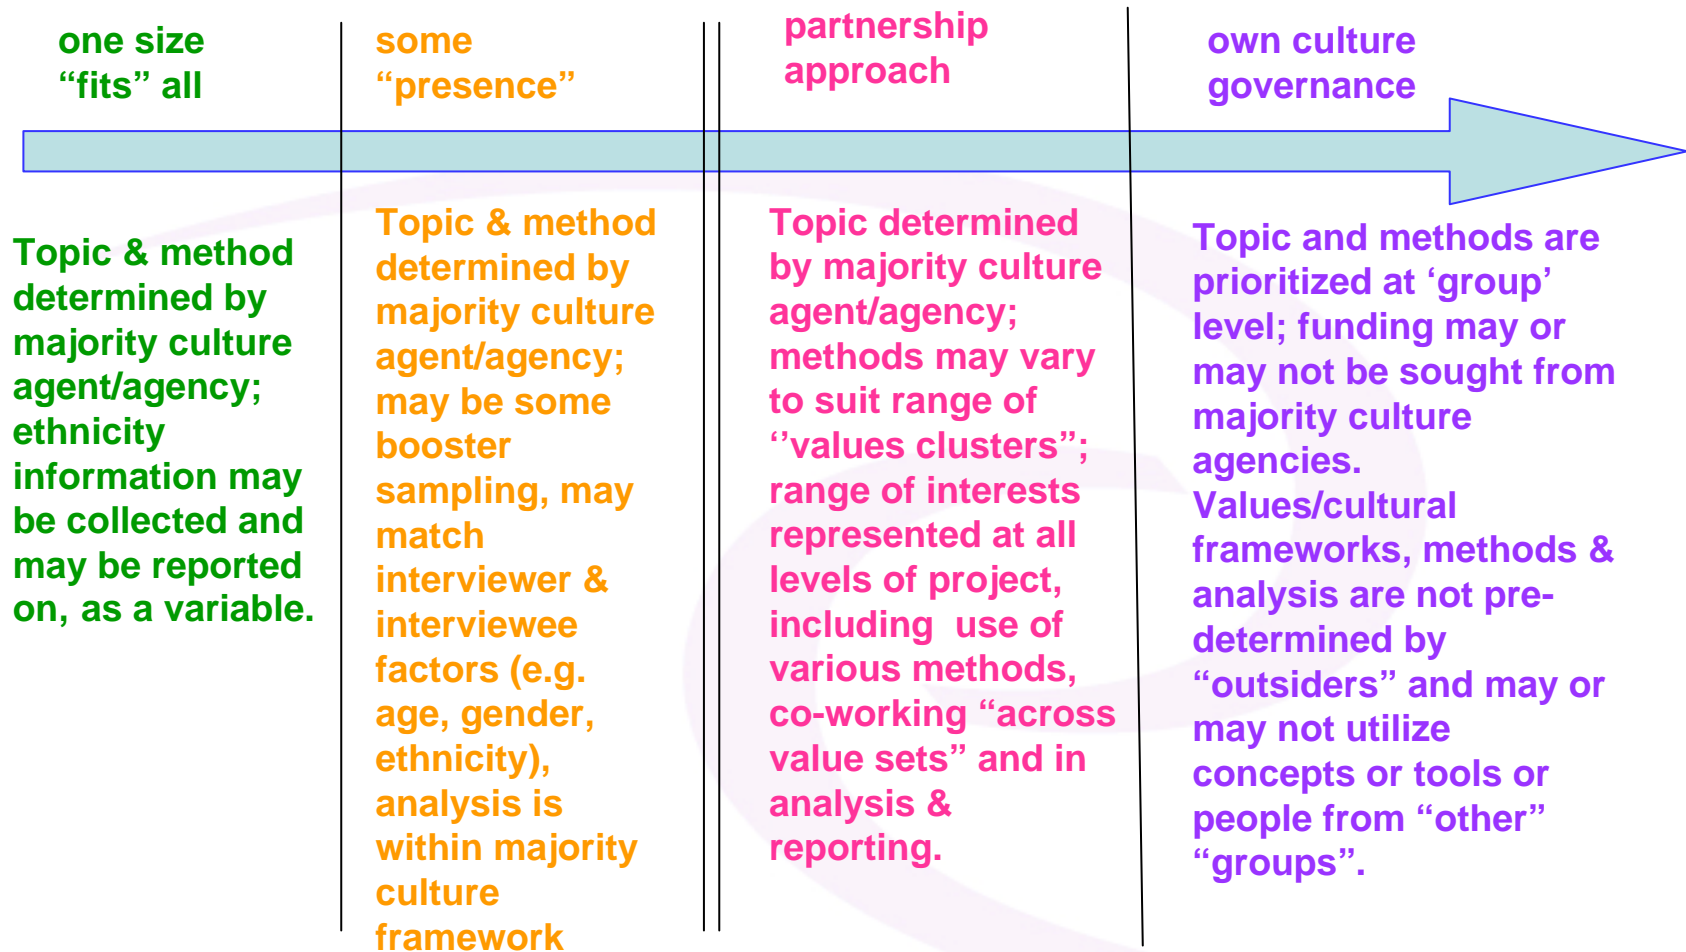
one size "fits" all

Topic & method determined by majority culture agent/agency; ethnicity information may be collected and may be reported on, as a variable.

some "presence"

Topic & method determined by majority culture agent/agency; may be some booster sampling, may match interviewer & interviewee factors (e.g. age, gender, ethnicity), analysis is within majority culture framework

partnership approach

Topic determined by majority culture agent/agency; methods may vary to suit range of ''values clusters"; range of interests represented at all levels of project, including use of various methods, co-working "across value sets" and in analysis & reporting.

own culture governance

Topic and methods are prioritized at 'group' level; funding may or may not be sought from majority culture agencies. Values/cultural frameworks, methods & analysis are not predetermined by "outsiders" and may or may not utilize concepts or tools or people from "other" "groups".